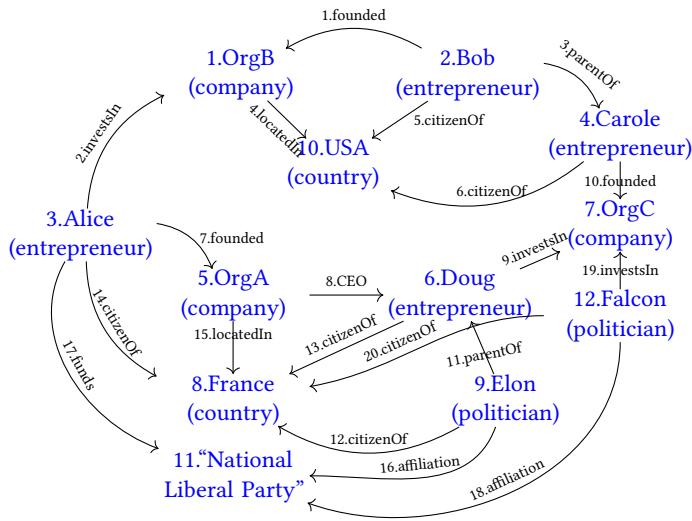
1.founded

1.OrgB (company)

2.Bob (entrepreneur)

3.parentOf

4.Carole (entrepreneur)

2.investsIn

4.locatedIn

10.USA (country)

5.citizenOf

6.citizenOf

10.founded

7.OrgC (company)

3.Alice (entrepreneur)

7.founded

5.OrgA (company)

9.investsIn

19.investsIn

8.CEO

6.Doug (entrepreneur)

12.Falcon (politician)

14.citizenOf

15.locatedIn

13.citizenOf

20.citizenOf

17.funds

11.parentOf

8.France (country)

9.Elon (politician)

12.citizenOf

11."National Liberal Party"

16.affiliation

18.affiliation